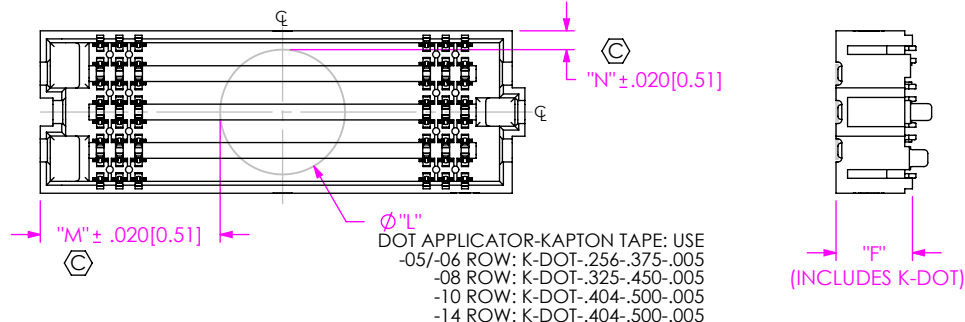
℄

C

"N" ± .020[0.51]

℄

Ø "L"

"M" ± .020[0.51]

C

DOT APPLICATOR-KAPTON TAPE: USE
-05/-06 ROW: K-DOT-.256-.375-.005
-08 ROW: K-DOT-.325-.450-.005
-10 ROW: K-DOT-.404-.500-.005
-14 ROW: K-DOT-.404-.500-.005

"F"
(INCLUDES K-DOT)